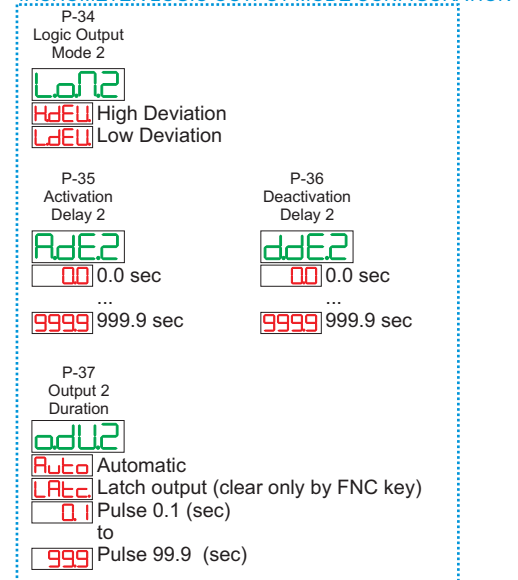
P-34
Logic Output
Mode 2

LoN2

HdEU High Deviation
LdEU Low Deviation

P-35
Activation
Delay 2

AdE2

0.0 0.0 sec
...
999.9 999.9 sec

P-36
Deactivation
Delay 2

ddE2

0.0 0.0 sec
...
999.9 999.9 sec

P-37
Output 2
Duration

odU2

Auto Automatic
LAtc Latch output (clear only by FNC key)
0.1 Pulse 0.1 (sec)
to
99.9 Pulse 99.9 (sec)